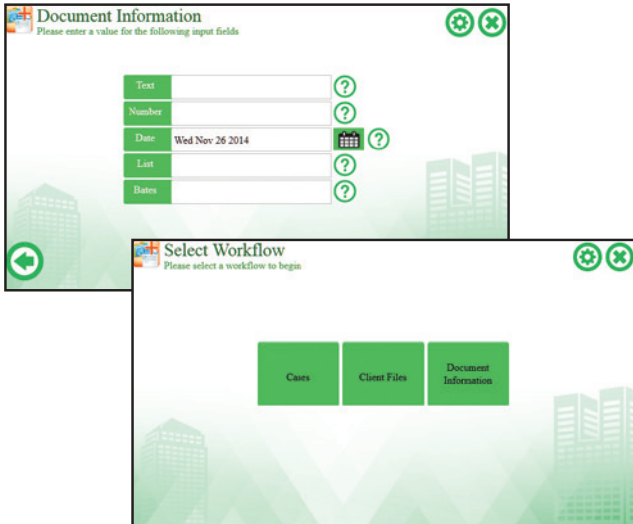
Document Information
Please enter a value for the following input fields

Text
Number
Date Wed Nov 26 2014
List
Bates

Select Workflow
Please select a workflow to begin

Cases
Client Files
Document Information